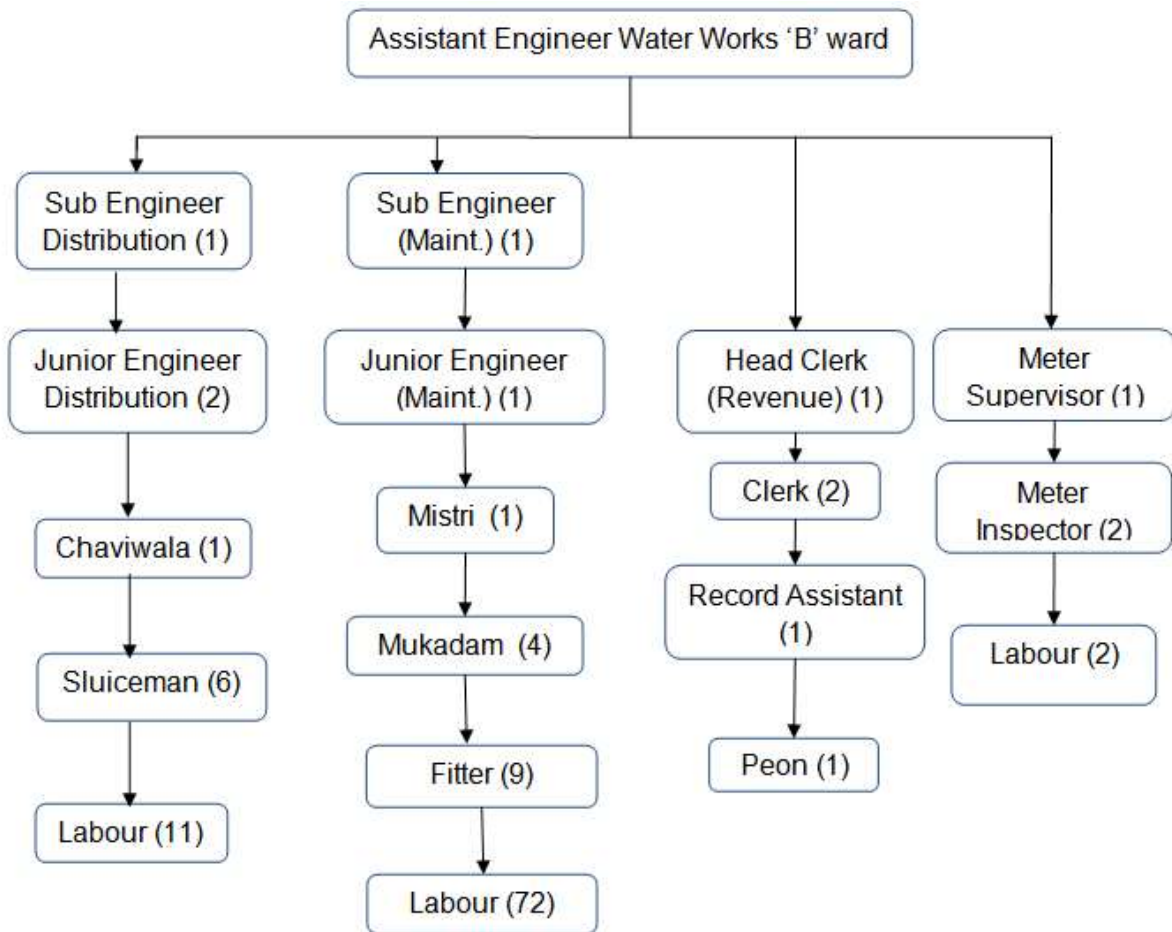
Assistant Engineer Water Works 'B' ward

Sub Engineer Distribution (1)

Junior Engineer Distribution (2)

Chaviwala (1)

Sluiceman (6)

Labour (11)

Sub Engineer (Maint.) (1)

Junior Engineer (Maint.) (1)

Mistri (1)

Mukadam (4)

Fitter (9)

Labour (72)

Head Clerk (Revenue) (1)

Clerk (2)

Record Assistant (1)

Peon (1)

Meter Supervisor (1)

Meter Inspector (2)

Labour (2)